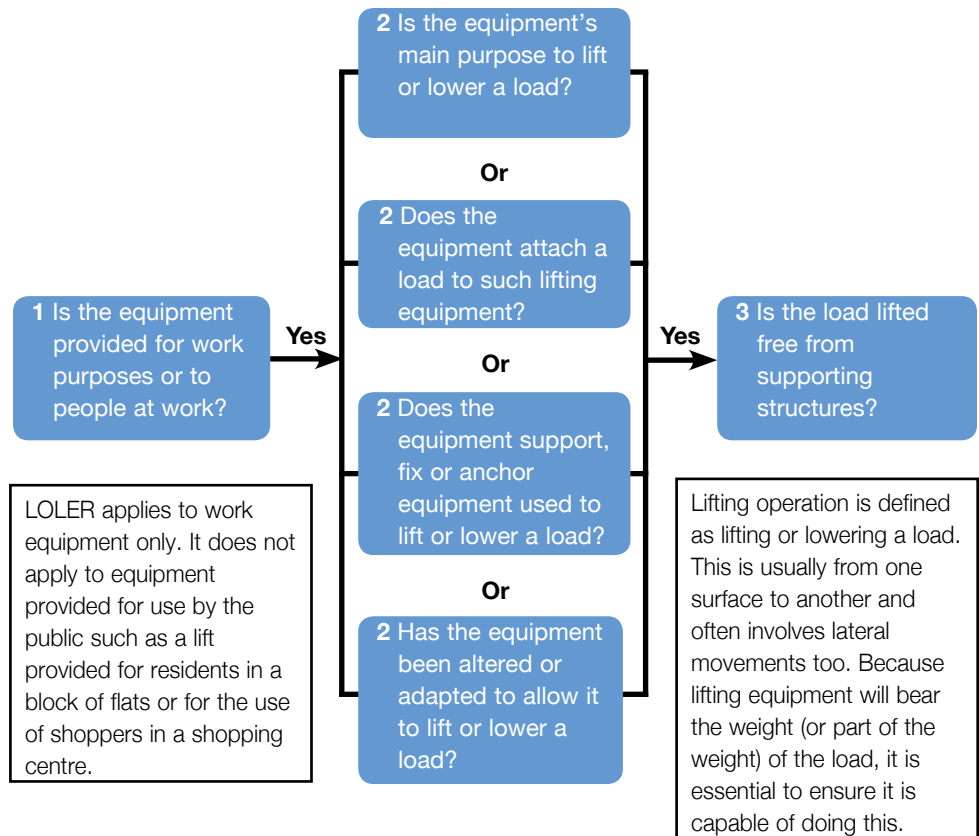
1 Is the equipment provided for work purposes or to people at work?

Yes

2 Is the equipment's main purpose to lift or lower a load?

Or

2 Does the equipment attach a load to such lifting equipment?

Or

2 Does the equipment support, fix or anchor equipment used to lift or lower a load?

Or

2 Has the equipment been altered or adapted to allow it to lift or lower a load?

Yes

3 Is the load lifted free from supporting structures?

LOLER applies to work equipment only. It does not apply to equipment provided for use by the public such as a lift provided for residents in a block of flats or for the use of shoppers in a shopping centre.

Lifting operation is defined as lifting or lowering a load. This is usually from one surface to another and often involves lateral movements too. Because lifting equipment will bear the weight (or part of the weight) of the load, it is essential to ensure it is capable of doing this.